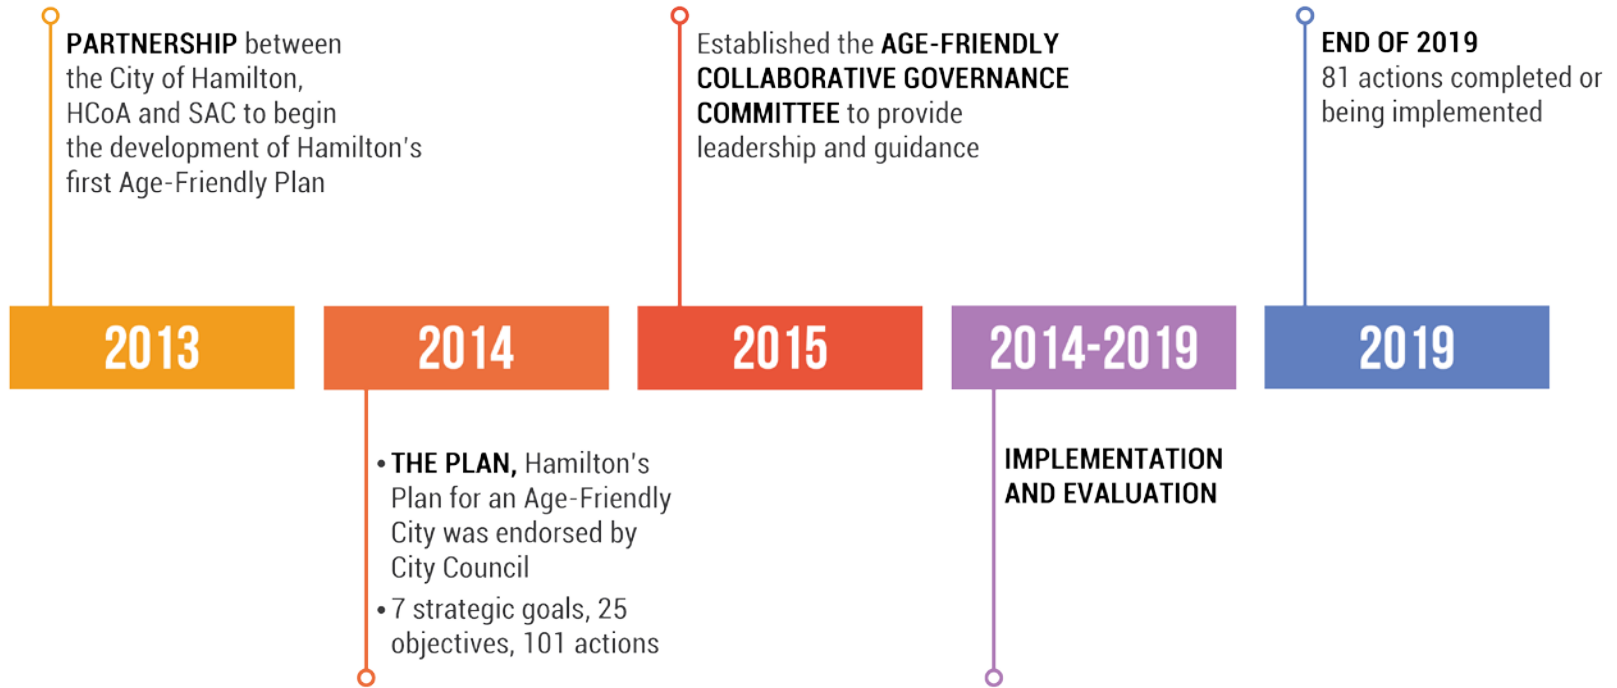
PARTNERSHIP between the City of Hamilton, HCoA and SAC to begin the development of Hamilton's first Age-Friendly Plan

2013

2014

• THE PLAN, Hamilton's Plan for an Age-Friendly City was endorsed by City Council

• 7 strategic goals, 25 objectives, 101 actions

Established the AGE-FRIENDLY COLLABORATIVE GOVERNANCE COMMITTEE to provide leadership and guidance

2015

2014-2019

IMPLEMENTATION AND EVALUATION

END OF 2019
81 actions completed or being implemented

2019